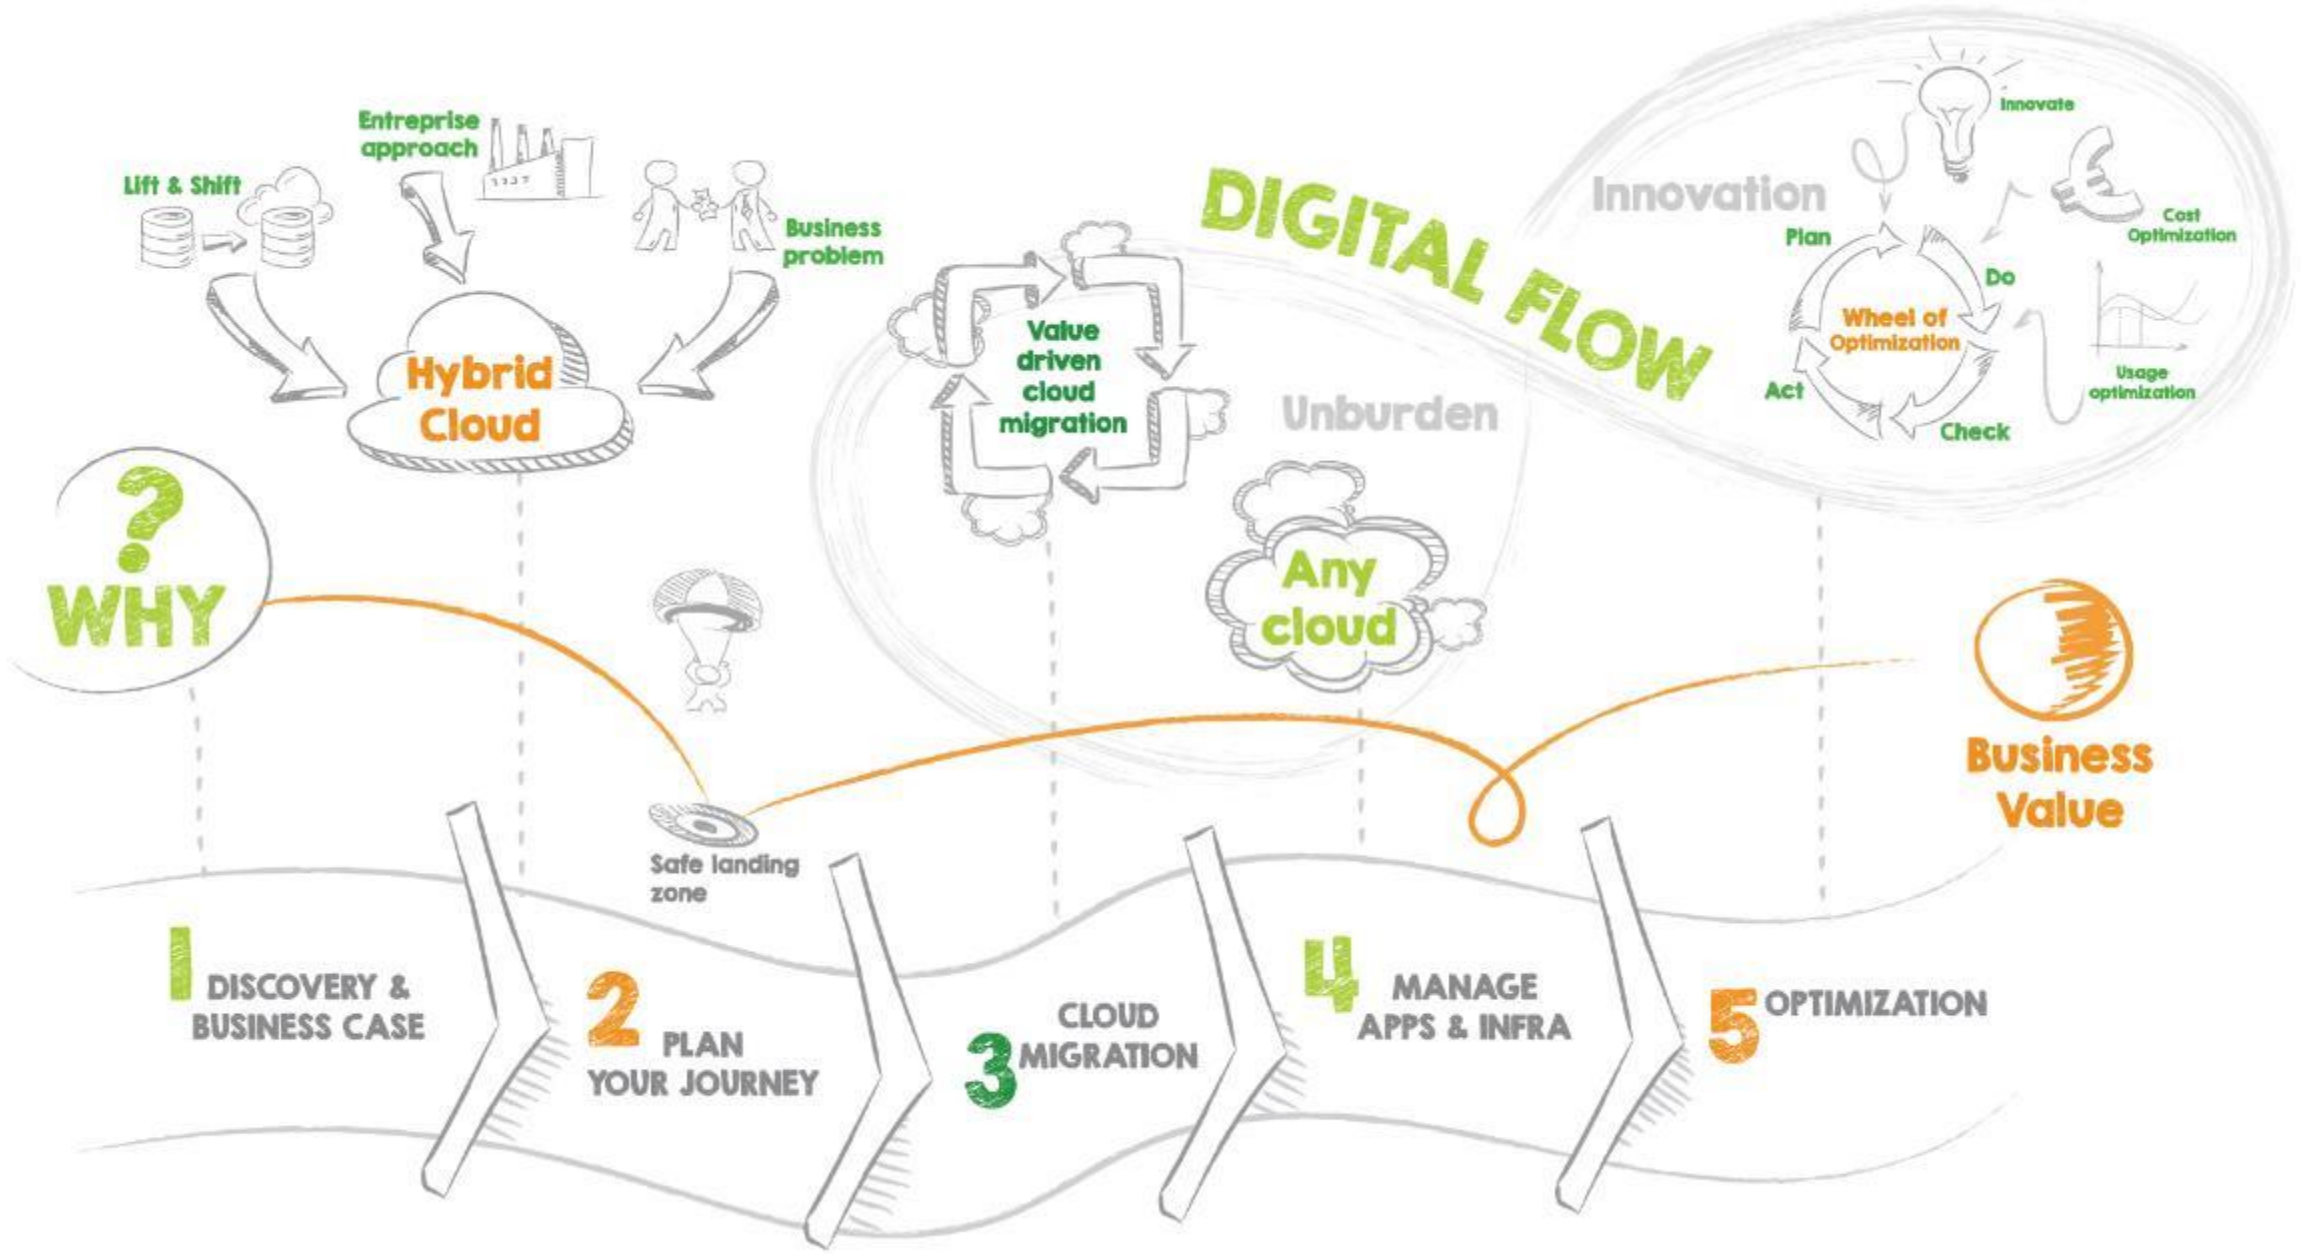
Entreprise approach

Lift & Shift

Business problem

Hybrid Cloud

DIGITAL FLOW

Innovation

Innovate

Cost Optimization

Plan

Do

Wheel of Optimization

Act

Check

Usage optimization

Value driven cloud migration

Unburden

Any cloud

?
WHY

Business Value

Safe landing zone

1 DISCOVERY & BUSINESS CASE

2 PLAN YOUR JOURNEY

3 CLOUD MIGRATION

4 MANAGE APPS & INFRA

5 OPTIMIZATION